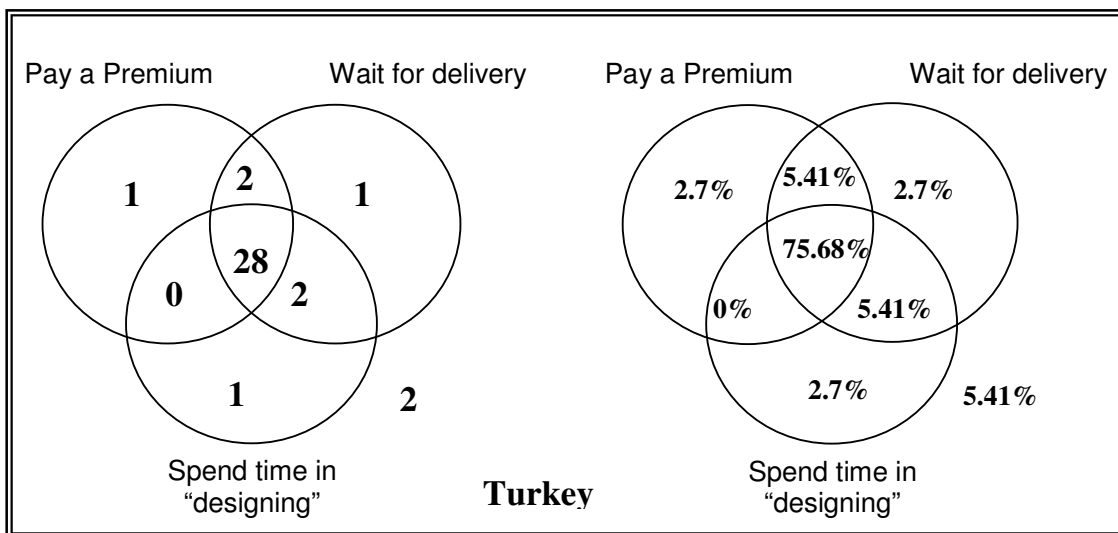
Pay a Premium

Wait for delivery

1

2

1

28

0

2

1

2

Spend time in "designing"

Turkey

Pay a Premium

Wait for delivery

2.7%

5.41%

2.7%

75.68%

0%

5.41%

2.7%

5.41%

Spend time in "designing"